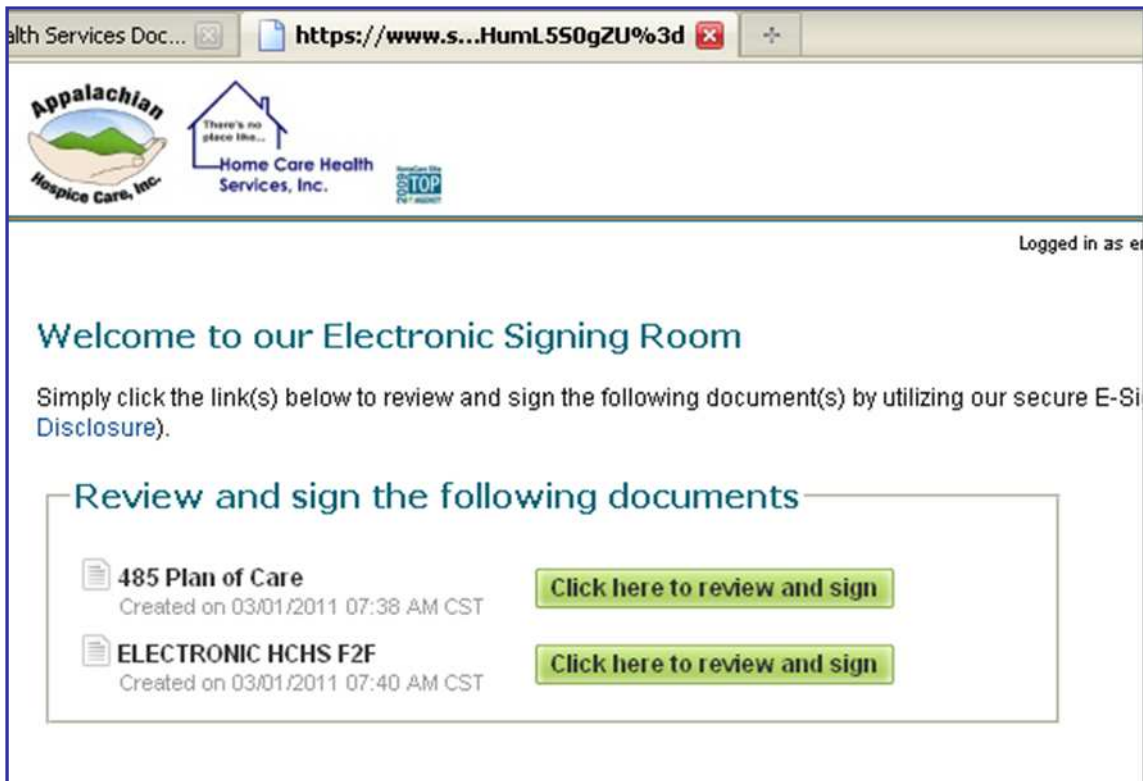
alth Services Doc...

https://www.s...HumL5S0gZU%3d

+

Appalachian Hospice Care, Inc.

There's no place like... Home Care Health Services, Inc.

2009 TOP

Logged in as e

Welcome to our Electronic Signing Room

Simply click the link(s) below to review and sign the following document(s) by utilizing our secure E-Si Disclosure).

Review and sign the following documents

485 Plan of Care
Created on 03/01/2011 07:38 AM CST

Click here to review and sign

ELECTRONIC HCHS F2F
Created on 03/01/2011 07:40 AM CST

Click here to review and sign